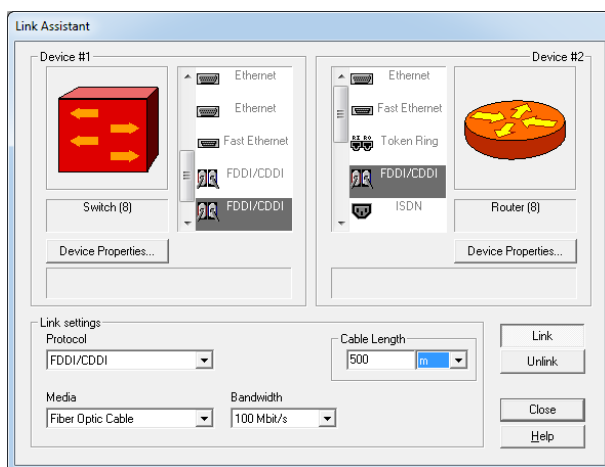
Link Assistant

Device #1

Ethernet
Ethernet
Fast Ethernet
FDDI/CDDI
FDDI/CDDI

Switch (8)

Device Properties...

Device #2

Ethernet
Fast Ethernet
Token Ring
FDDI/CDDI
ISDN

Router (8)

Device Properties...

Link settings
Protocol
FDDI/CDDI

Cable Length
500
m

Media
Fiber Optic Cable

Bandwidth
100 Mbit/s

Link
Unlink
Close
Help